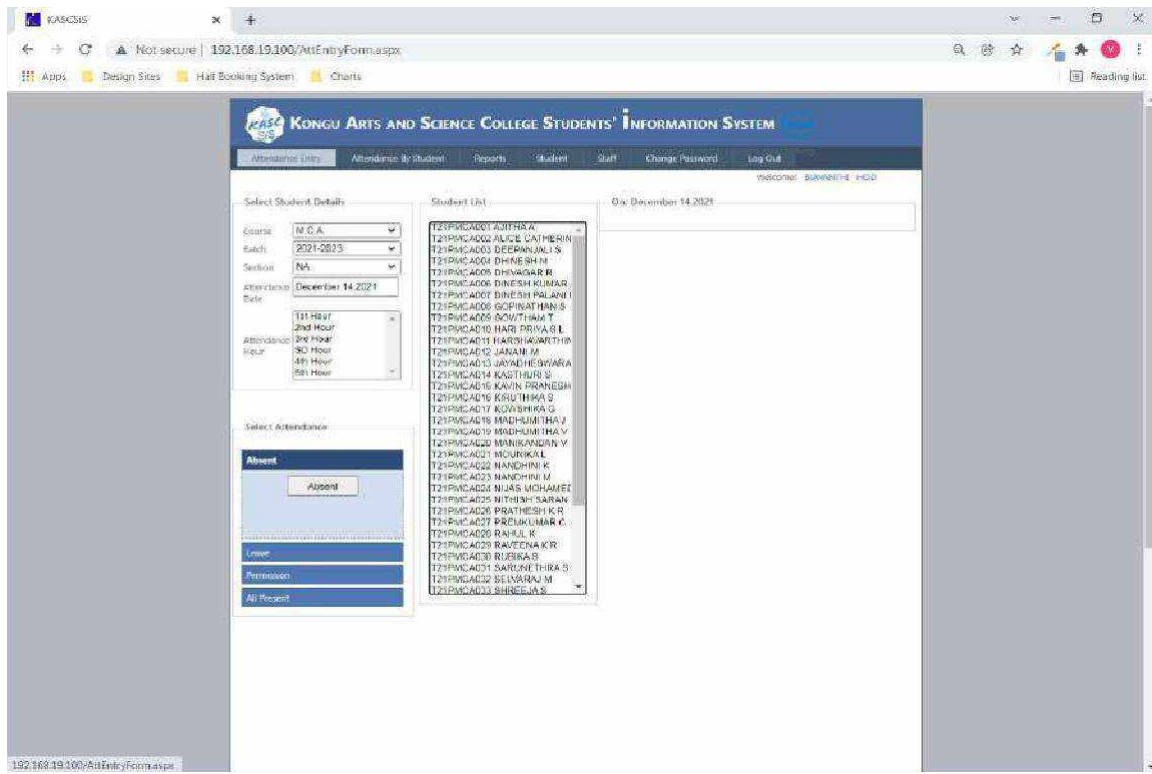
KASCSIS
Not secure | 192.168.19.100/AttEntryForm.aspx
Apps Design Sites Hall Booking System Charts
Reading list

KASC SIS KONGU ARTS AND SCIENCE COLLEGE STUDENTS' INFORMATION SYSTEM

Attendance Entry Attendance By Student Reports Student Staff Change Password Log Out

Welcome: SUMANTHI HOD

Select Student Details
Course M.C.A.
Batch 2021-2023
Section NA
Attendance Date December 14 2021
Attendance Hour 1st Hour 2nd Hour 3rd Hour SD Hour 4th Hour 5th Hour

Student List
T21PMCA001 AJITHA A
T21PMCA002 ALICE CATHERIN
T21PMCA003 DEEPANJALI S
T21PMCA004 DHINESH M
T21PMCA005 DHIVAGAR R
T21PMCA006 DINESH KUMAR
T21PMCA007 DINESH PALANI
T21PMCA008 GOPINATHAN S
T21PMCA009 GOWTHAM T
T21PMCA010 HARI PRIYA S L
T21PMCA011 HARSHAVARTHIN
T21PMCA012 JANANI M
T21PMCA013 JAYADHESWARA
T21PMCA014 KASTHURI S
T21PMCA015 KAVIN PRANESH
T21PMCA016 KIRUTHIKA S
T21PMCA017 KOWSHIKA G
T21PMCA018 MADHUMITHA J
T21PMCA019 MADHUMITHA V
T21PMCA020 MANIKANDAN V
T21PMCA021 MOUNIKA L
T21PMCA022 NANDHINI K
T21PMCA023 NANDHINI M
T21PMCA024 NIJAS MOHAMEI
T21PMCA025 NITHISH SARAN
T21PMCA026 PRATHESH K R
T21PMCA027 PREMKUMAR C
T21PMCA028 RAHUL K
T21PMCA029 RAVEENA K R
T21PMCA030 RUBIKA B
T21PMCA031 SARUNETHRA S
T21PMCA032 SELVARAJ M
T21PMCA033 SHREEJA S

On: December 14 2021

Select Attendance
Absent
Absent
Leave
Permission
All Present

192.168.19.100/AttEntryForm.aspx